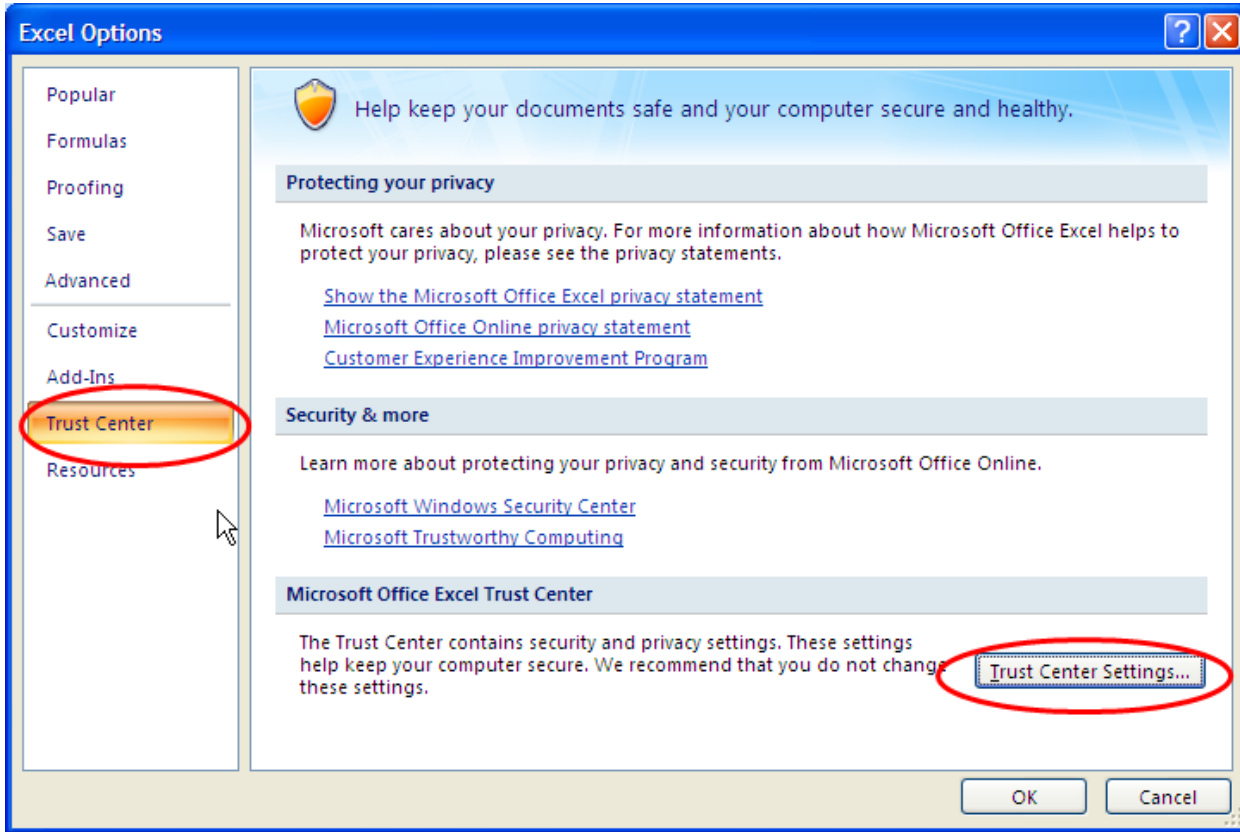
Excel Options

Popular
Formulas
Proofing
Save
Advanced
Customize
Add-Ins
Trust Center
Resources

Help keep your documents safe and your computer secure and healthy.

Protecting your privacy

Microsoft cares about your privacy. For more information about how Microsoft Office Excel helps to protect your privacy, please see the privacy statements.

Show the Microsoft Office Excel privacy statement
Microsoft Office Online privacy statement
Customer Experience Improvement Program

Security & more

Learn more about protecting your privacy and security from Microsoft Office Online.

Microsoft Windows Security Center
Microsoft Trustworthy Computing

Microsoft Office Excel Trust Center

The Trust Center contains security and privacy settings. These settings help keep your computer secure. We recommend that you do not change these settings.

Trust Center Settings...

OK
Cancel